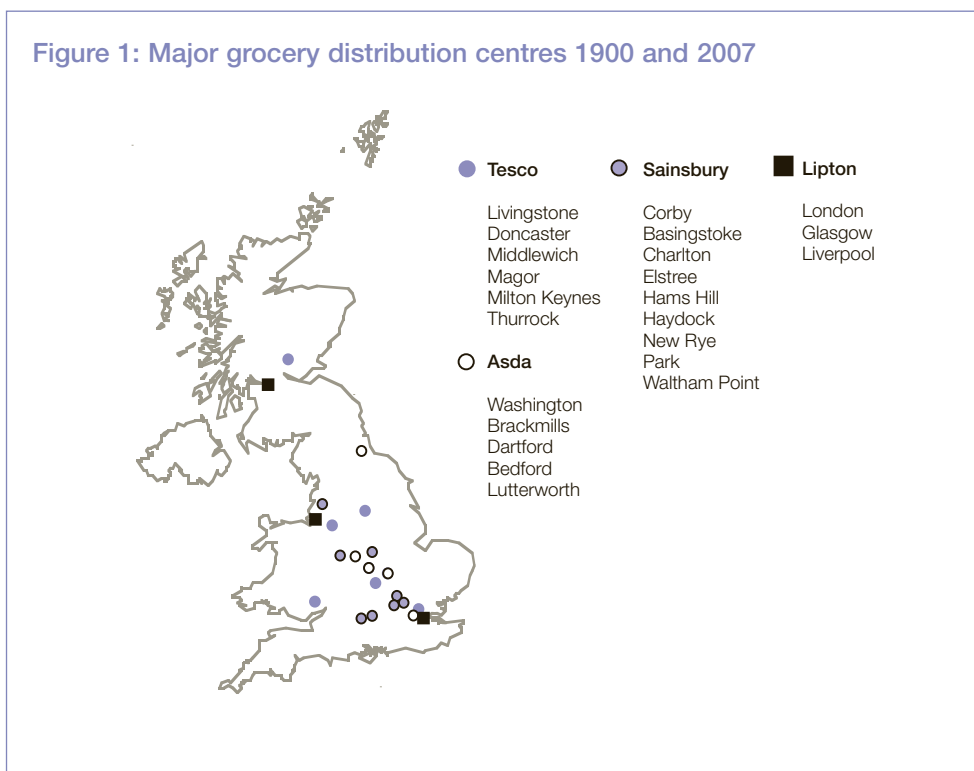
Figure 1: Major grocery distribution centres 1900 and 2007

Tesco

Livingstone
Doncaster
Middlewich
Magor
Milton Keynes
Thurrock

Asda

Washington
Brackmills
Dartford
Bedford
Lutterworth

Sainsbury

Corby
Basingstoke
Charlton
Elstree
Hams Hill
Haydock
New Rye
Park
Waltham Point

Lipton

London
Glasgow
Liverpool